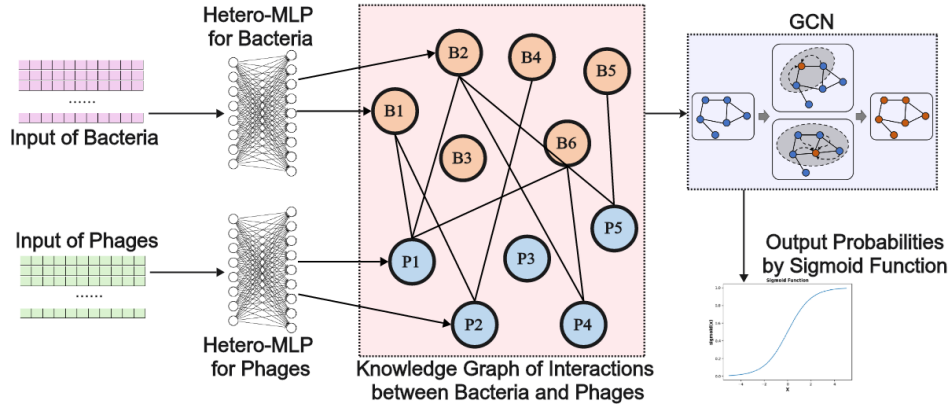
Hetero-MLP for Bacteria

......

Input of Bacteria

Input of Phages

......

Hetero-MLP for Phages

B2
B4
B5
B1
B3
B6
P5
P1
P3
P2
P4

Knowledge Graph of Interactions between Bacteria and Phages

GCN

Output Probabilities by Sigmoid Function

Sigmoid Function

1.0
0.8
0.6
0.4
0.2
0.0

sigmoid(x)

-4
-2
0
2
4

X